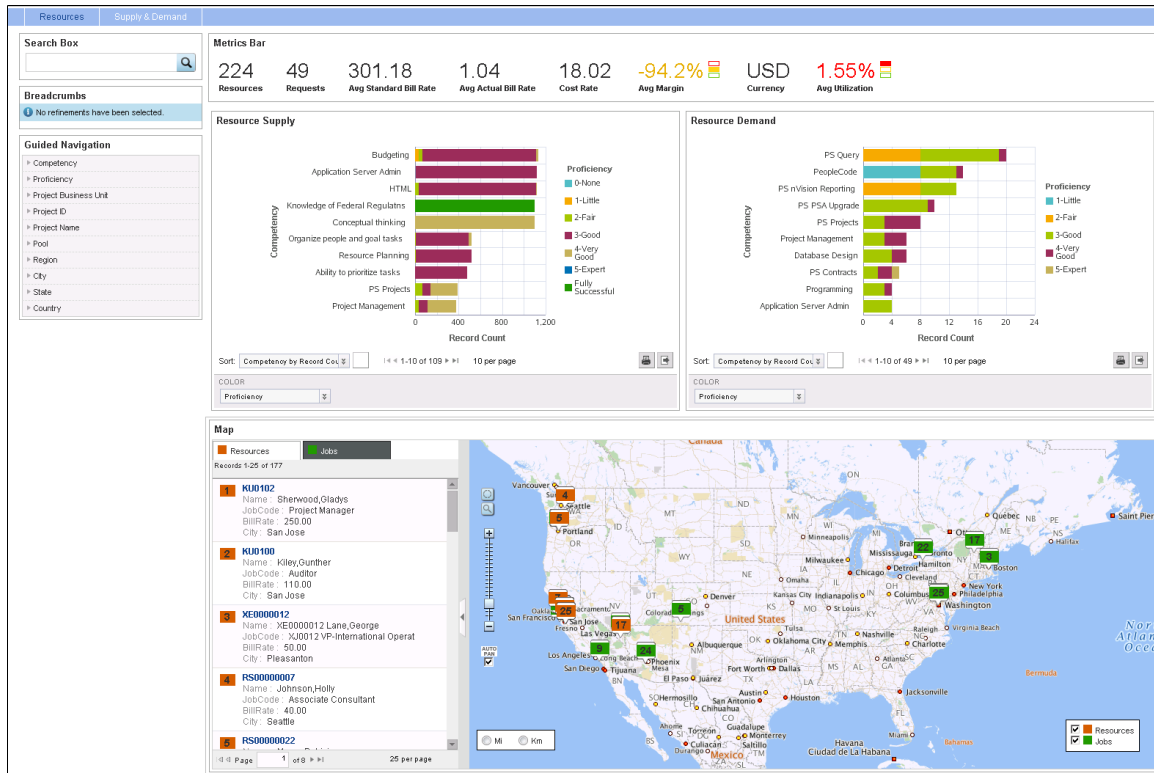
Resources | Supply & Demand

Search Box

Breadcrumbs
No refinements have been selected.

Guided Navigation
Competency
Proficiency
Project Business Unit
Project ID
Project Name
Pool
Region
City
State
Country

Metrics Bar
224 Resources
49 Requests
301.18 Avg Standard Bill Rate
1.04 Avg Actual Bill Rate
18.02 Cost Rate
-94.2% Avg Margin
USD Currency
1.55% Avg Utilization

Resource Supply
Competency
Budgeting
Application Server Admin
HTML
Knowledge of Federal Regulatns
Conceptual thinking
Organize people and goal tasks
Resource Planning
Ability to prioritize tasks
PS Projects
Project Management
0 400 800 1,200
Record Count
Proficiency
0-None
1-Little
2-Fair
3-Good
4-Very Good
5-Expert
Fully Successful
Sort: Competency by Record Cou
1-10 of 109
10 per page
COLOR
Proficiency

Resource Demand
Competency
PS Query
PeopleCode
PS nVision Reporting
PS PSA Upgrade
PS Projects
Project Management
Database Design
PS Contracts
Programming
Application Server Admin
0 4 8 12 16 20 24
Record Count
Proficiency
1-Little
2-Fair
3-Good
4-Very Good
5-Expert
Sort: Competency by Record Cou
1-10 of 49
10 per page
COLOR
Proficiency

Map
Resources | Jobs
Records 1-25 of 177
1 KU0102
Name : Sherwood,Gladys
JobCode : Project Manager
BillRate : 250.00
City : San Jose
2 KU0100
Name : Kiley,Gunther
JobCode : Auditor
BillRate : 110.00
City : San Jose
3 XE0000012
Name : XE0000012 Lane,George
JobCode : XJ0012 VP-International Operat
BillRate : 50.00
City : Pleasanton
4 RS00000007
Name : Johnson,Holly
JobCode : Associate Consultant
BillRate : 40.00
City : Seattle
5 RS00000022
Page 1 of 8
25 per page

Canada
Vancouver
Seattle
Portland
San Francisco
Sacramento
Fresno
Las Vegas
Los Angeles
San Diego
Tijuana
Long Beach
Phoenix
Mesa
Colorado
Denver
Albuquerque
United States
Oklahoma City
Fort Worth
Dallas
Arlington
Austin
San Antonio
Houston
Memphis
Nashville
Kansas City
Omaha
St. Louis
Chicago
Milwaukee
Indianapolis
Detroit
Cleveland
Columbus
Louisville
Mississauga
Hamilton
Québec
Montréal
Boston
New York
Philadelphia
Washington
Virginia Beach
Charlotte
Saint Pierre
Halifax
Juárez
Hermosillo
Chihuahua
Monterrey
Torreón
Culiacán
Guadalupe
Mexico
Havana
Ciudad de La Habana
Bahamas
Atlantic Ocean
4 5 25 17 9 24 5 22 17 3 25
AUTO PAN
Mi Km
Resources
Jobs